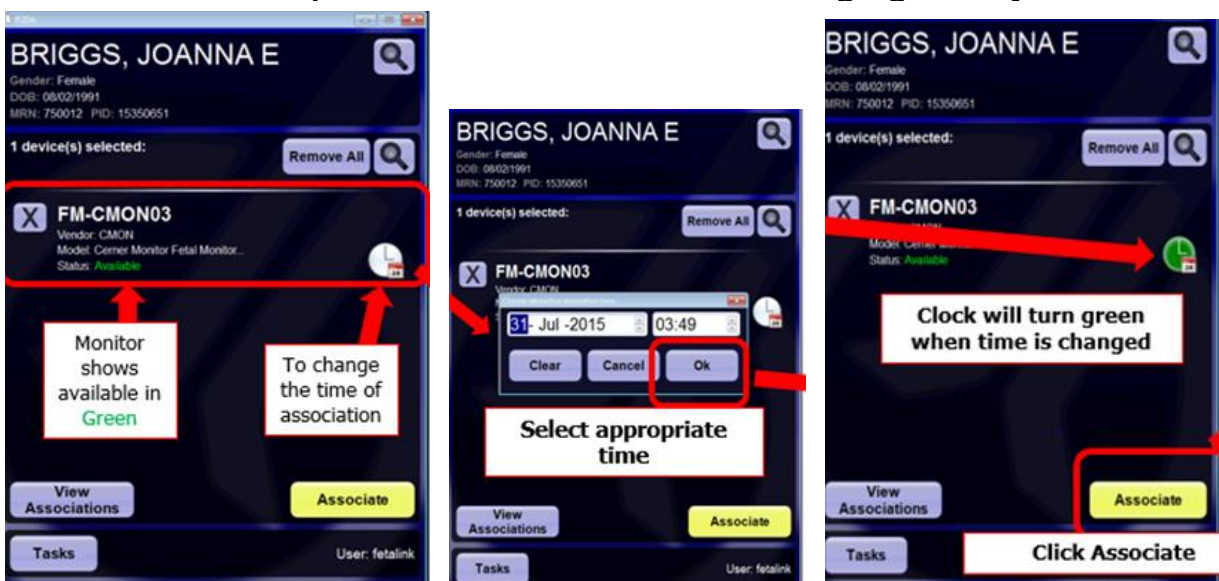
BRIGGS, JOANNA E
Gender: Female
DOB: 08/02/1991
MRN: 750012 PID: 15350651

1 device(s) selected:
Remove All

FM-CMON03
Vendor: CMON
Model: Cerner Monitor Fetal Monitor...
Status: Available

Monitor shows available in Green

To change the time of association

View Associations
Associate
Tasks
User: fetalink

BRIGGS, JOANNA E
Gender: Female
DOB: 08/02/1991
MRN: 750012 PID: 15350651

1 device(s) selected:
Remove All

FM-CMON03
Vendor: CMON

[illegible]
31- Jul -2015
03:49
Clear
Cancel
Ok

Select appropriate time

View Associations
Associate
Tasks
User: fetalink

BRIGGS, JOANNA E
Gender: Female
DOB: 08/02/1991
MRN: 750012 PID: 15350651

1 device(s) selected:
Remove All

FM-CMON03
Model: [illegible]
Status: Available

Clock will turn green when time is changed

View Associations
Associate
Tasks
Click Associate